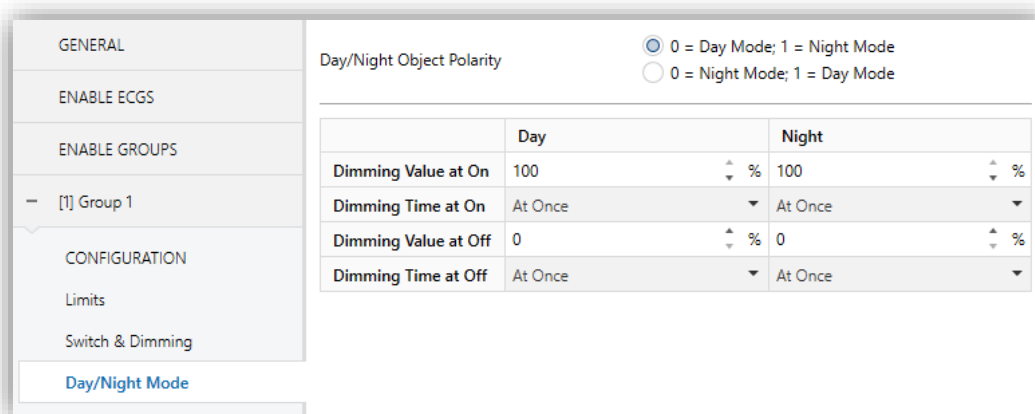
GENERAL

ENABLE ECGS

ENABLE GROUPS

– [1] Group 1

CONFIGURATION

Limits

Switch & Dimming

Day/Night Mode

Day/Night Object Polarity

0 = Day Mode; 1 = Night Mode
0 = Night Mode; 1 = Day Mode

| | Day | Night |
|---|---|---|
| Dimming Value at On | 100 % | 100 % |
| Dimming Time at On | At Once | At Once |
| Dimming Value at Off | 0 % | 0 % |
| Dimming Time at Off | At Once | At Once |